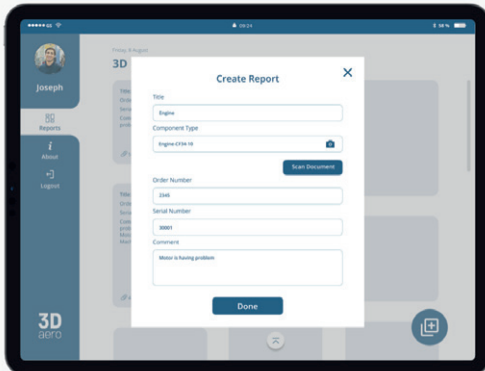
●●●●● EE 09:24 58 %

Joseph

Reports

About

Logout

3D aero

Friday 8 August

3D

Title
Orde
Seria
Com
probl

Title
Orde
Seria
Com
probl
Mot

Create Report

Title
Engine

Component Type
Engine-CF34-10

Scan Document

Order Number
2345

Serial Number
30901

Comment
Motor is having problem

Done